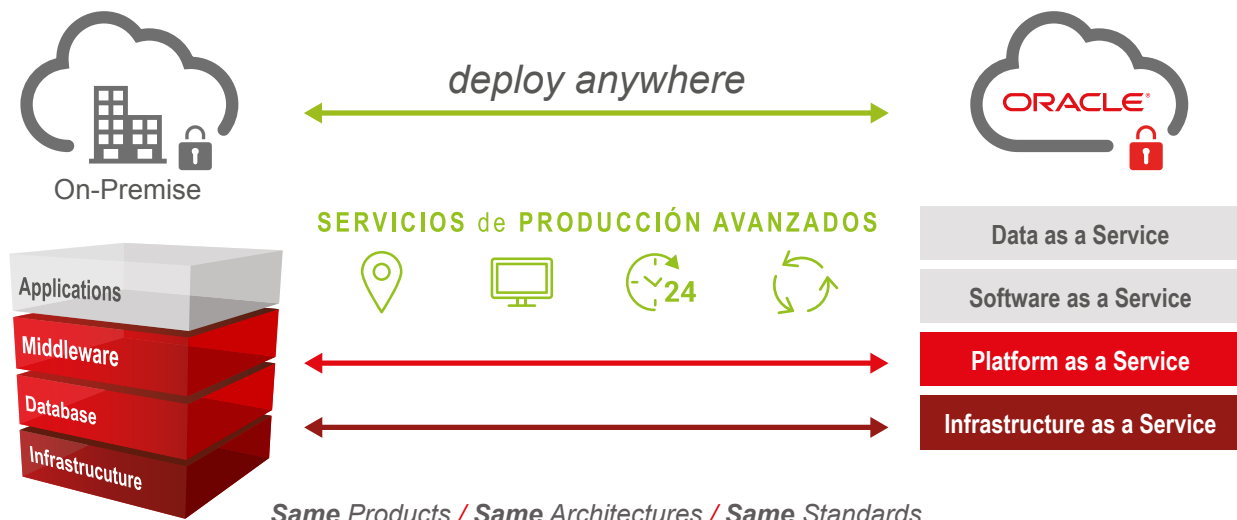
deploy anywhere

On-Premise

ORACLE

SERVICIOS de PRODUCCIÓN AVANZADOS

24

Applications
Middleware
Database
Infrastrucuture

Data as a Service
Software as a Service
Platform as a Service
Infrastructure as a Service

Same Products / Same Architectures / Same Standards